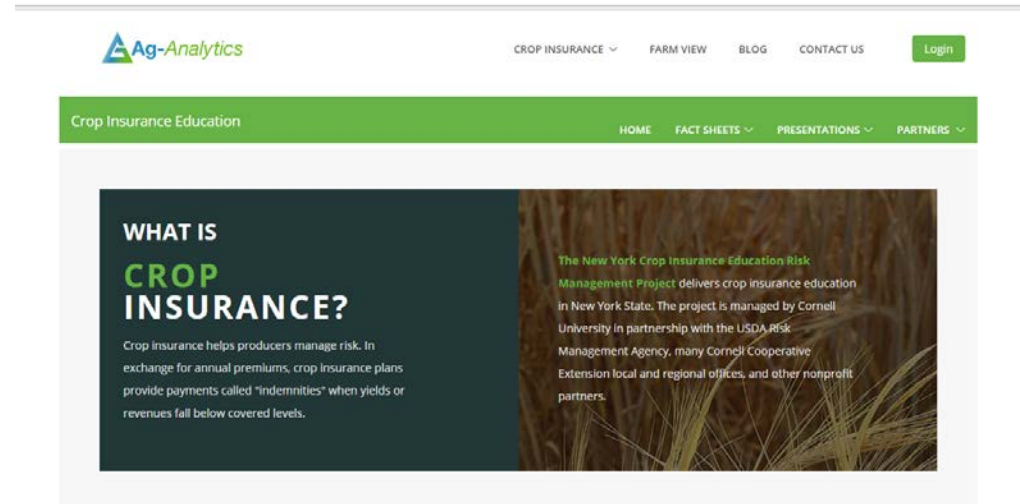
Ag-Analytics

CROP INSURANCE FARM VIEW BLOG CONTACT US Login

Crop Insurance Education

HOME FACT SHEETS PRESENTATIONS PARTNERS

WHAT IS CROP INSURANCE?

Crop insurance helps producers manage risk. In exchange for annual premiums, crop insurance plans provide payments called "indemnities" when yields or revenues fall below covered levels.

The New York Crop Insurance Education Risk Management Project delivers crop insurance education in New York State. The project is managed by Cornell University in partnership with the USDA Risk Management Agency, many Cornell Cooperative Extension local and regional offices, and other nonprofit partners.